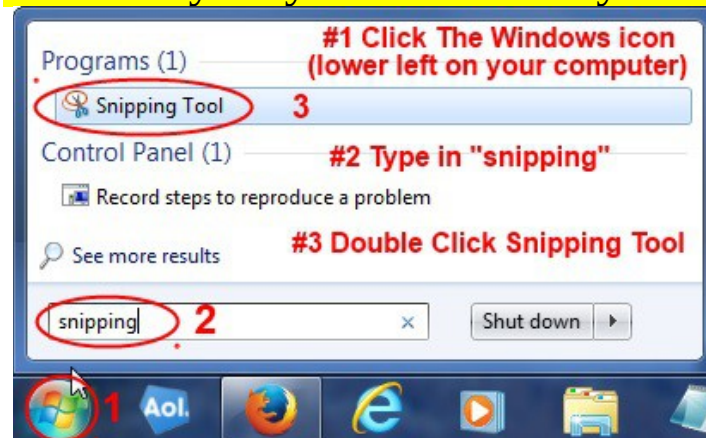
Programs (1)

#1 Click The Windows icon (lower left on your computer)

Snipping Tool 3

Control Panel (1)

#2 Type in "snipping"

Record steps to reproduce a problem

See more results

#3 Double Click Snipping Tool

snipping 2

×

Shut down

1

Aol.